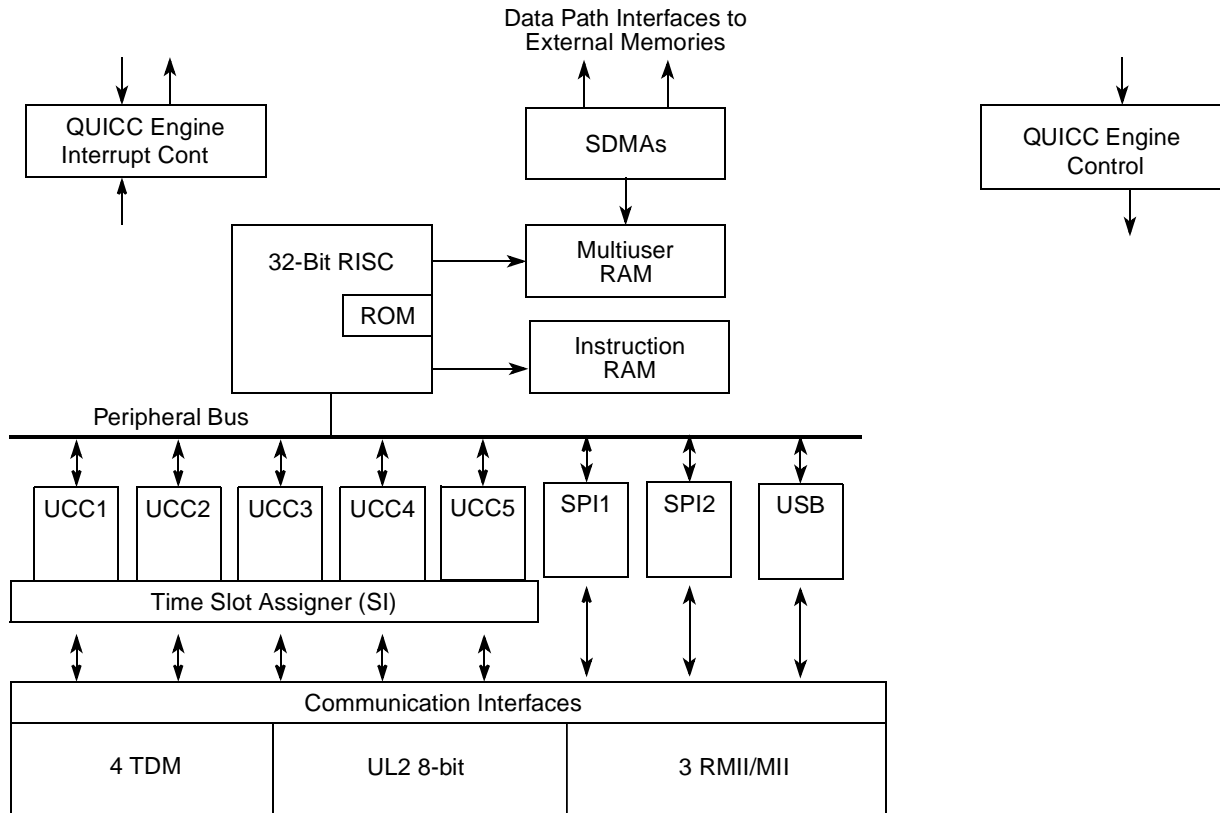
Data Path Interfaces to External Memories

QUICC Engine Interrupt Cont

SDMAs

QUICC Engine Control

32-Bit RISC

ROM

Multiuser RAM

Instruction RAM

Peripheral Bus

UCC1

UCC2

UCC3

UCC4

UCC5

SPI1

SPI2

USB

Time Slot Assigner (SI)

Communication Interfaces

4 TDM

UL2 8-bit

3 RMII/MII